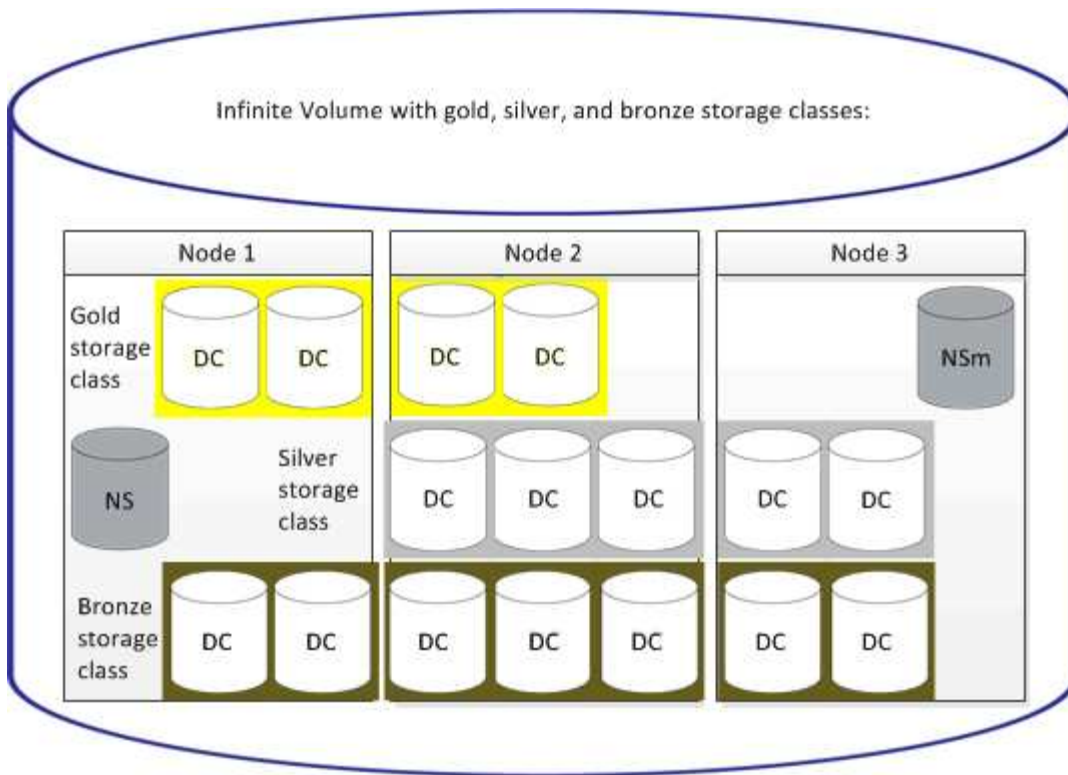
Infinite Volume with gold, silver, and bronze storage classes:

Node 1

Gold storage class

DC DC

NS

Bronze storage class

DC DC

Node 2

DC DC

Silver storage class

DC DC DC

DC DC DC

Node 3

NSm

DC DC

DC DC